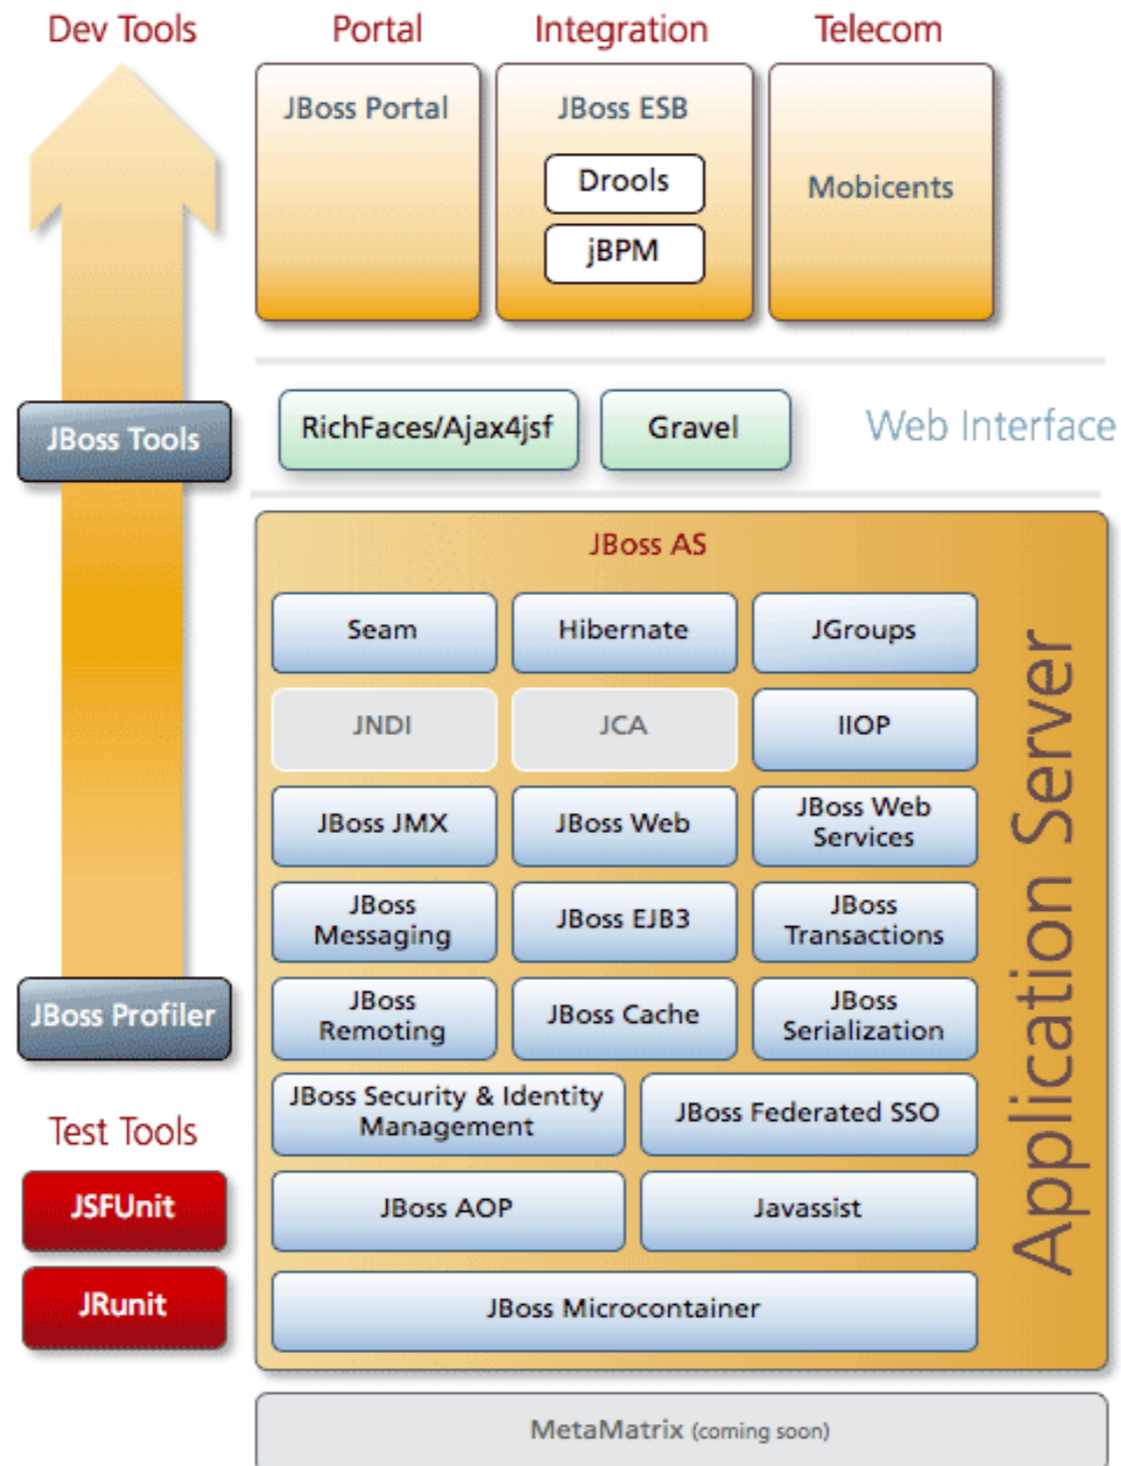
Dev Tools

Portal

Integration

Telecom

JBoss Portal

JBoss ESB

Drools

jBPM

Mobicents

JBoss Tools

RichFaces/Ajax4jsf

Gravel

Web Interface

JBoss AS

Seam

Hibernate

JGroups

JNDI

JCA

IIOP

JBoss JMX

JBoss Web

JBoss Web Services

JBoss Messaging

JBoss EJB3

JBoss Transactions

JBoss Profiler

JBoss Remoting

JBoss Cache

JBoss Serialization

Test Tools

JBoss Security & Identity Management

JBoss Federated SSO

JSFUnit

JBoss AOP

Javassist

JRunit

JBoss Microcontainer

Application Server

MetaMatrix (coming soon)